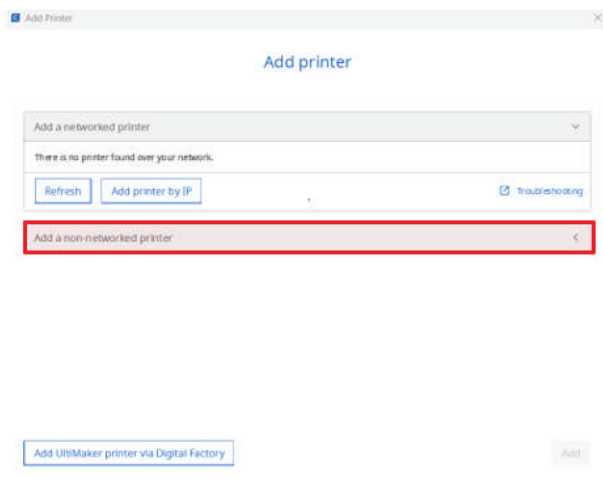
Add Printer

Add printer

Add a networked printer

There is no printer found over your network.

Refresh

Add printer by IP

Troubleshooting

Add a non-networked printer

Add UltiMaker printer via Digital Factory

Add